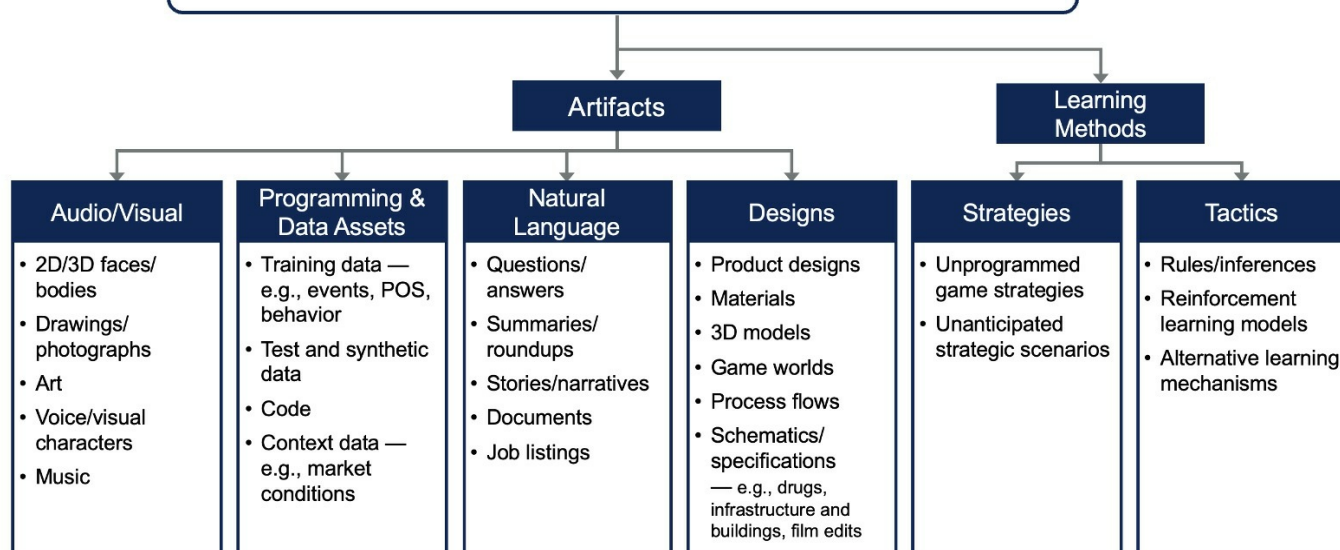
Artifacts

Learning Methods

Audio/Visual
• 2D/3D faces/ bodies
• Drawings/ photographs
• Art
• Voice/visual characters
• Music

Programming & Data Assets
• Training data — e.g., events, POS, behavior
• Test and synthetic data
• Code
• Context data — e.g., market conditions

Natural Language
• Questions/ answers
• Summaries/ roundups
• Stories/narratives
• Documents
• Job listings

Designs
• Product designs
• Materials
• 3D models
• Game worlds
• Process flows
• Schematics/ specifications — e.g., drugs, infrastructure and buildings, film edits

Strategies
• Unprogrammed game strategies
• Unanticipated strategic scenarios

Tactics
• Rules/inferences
• Reinforcement learning models
• Alternative learning mechanisms